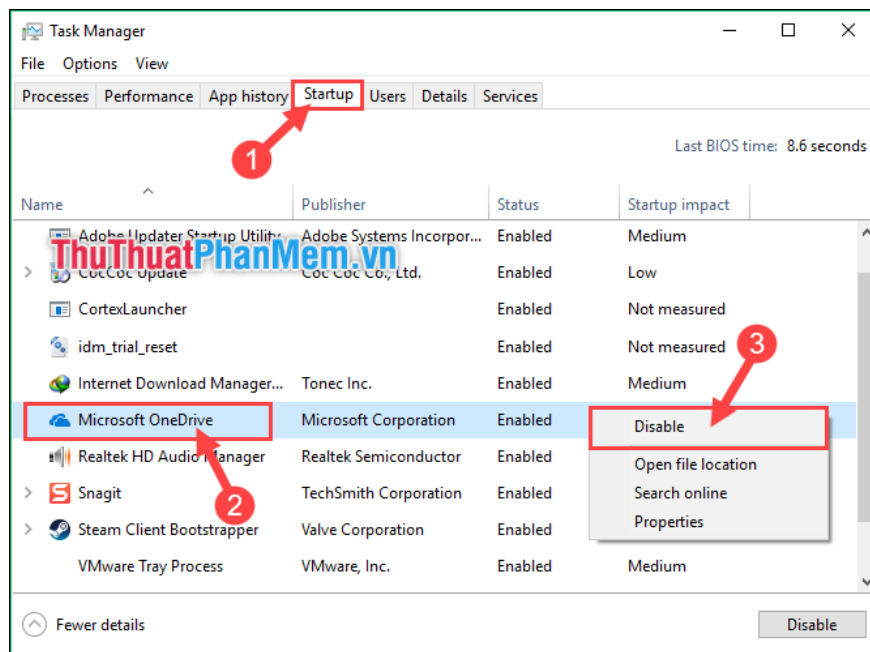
Task Manager

File Options View

Processes Performance App history Startup Users Details Services

1

Last BIOS time: 8.6 seconds

| Name | Publisher | Status | Startup impact |
|---|---|---|---|
| Adobe Updater Startup Utility | Adobe Systems Incorpor... | Enabled | Medium |
| CocCoc Update | Coc Coc Co., Ltd. | Enabled | Low |
| CortexLauncher | | Enabled | Not measured |
| idm_trial_reset | | Enabled | Not measured |
| Internet Download Manager... | Tonec Inc. | Enabled | Medium |
| Microsoft OneDrive | Microsoft Corporation | Enabled | |
| Realtek HD Audio Manager | Realtek Semiconductor | Enabled | |
| Snagit | TechSmith Corporation | Enabled | |
| Steam Client Bootstrapper | Valve Corporation | Enabled | |
| VMware Tray Process | VMware, Inc. | Enabled | Medium |

ThuThuatPhanMem.vn

3

Disable
Open file location
Search online
Properties

2

Fewer details

Disable